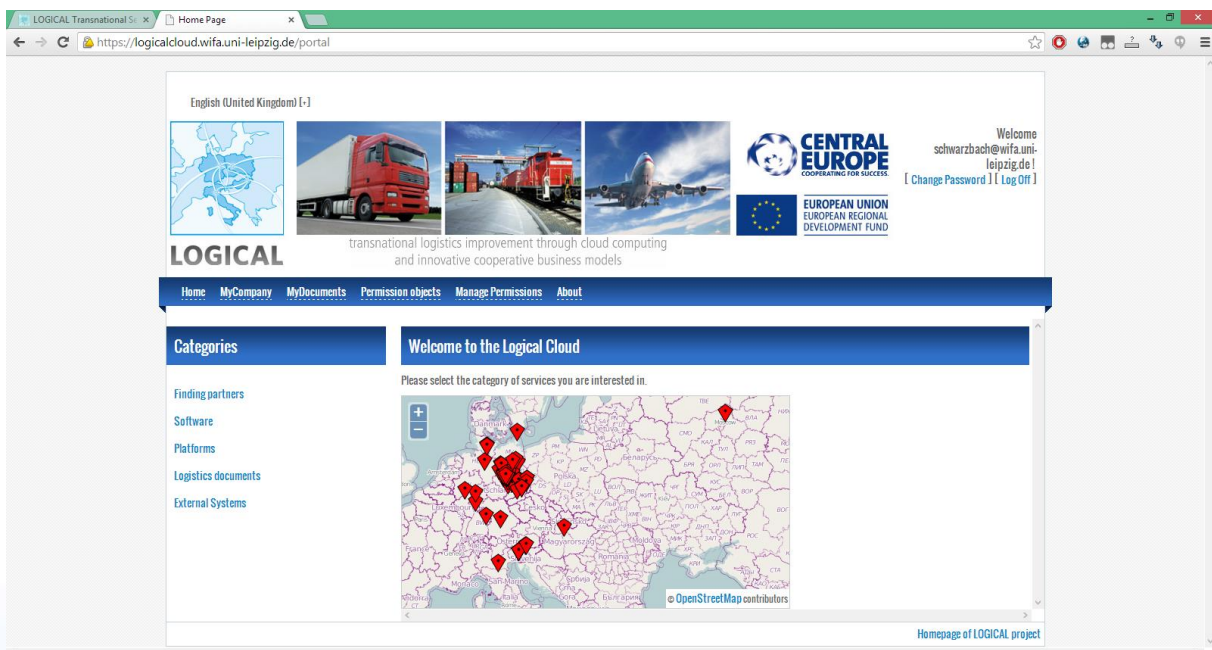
LOGICAL Transnational Sc ×
Home Page ×
https://logicalcloud.wifa.uni-leipzig.de/portal

English (United Kingdom) [+]

LOGICAL

transnational logistics improvement through cloud computing and innovative cooperative business models

CENTRAL EUROPE
COOPERATING FOR SUCCESS.

EUROPEAN UNION
EUROPEAN REGIONAL DEVELOPMENT FUND

Welcome schwarzbach@wifa.uni-leipzig.de !
[ Change Password ] [ Log Off ]

Home MyCompany MyDocuments Permission objects Manage Permissions About

Categories

Finding partners
Software
Platforms
Logistics documents
External Systems

Welcome to the Logical Cloud

Please select the category of services you are interested in.

+
−

© OpenStreetMap contributors

Homepage of LOGICAL project